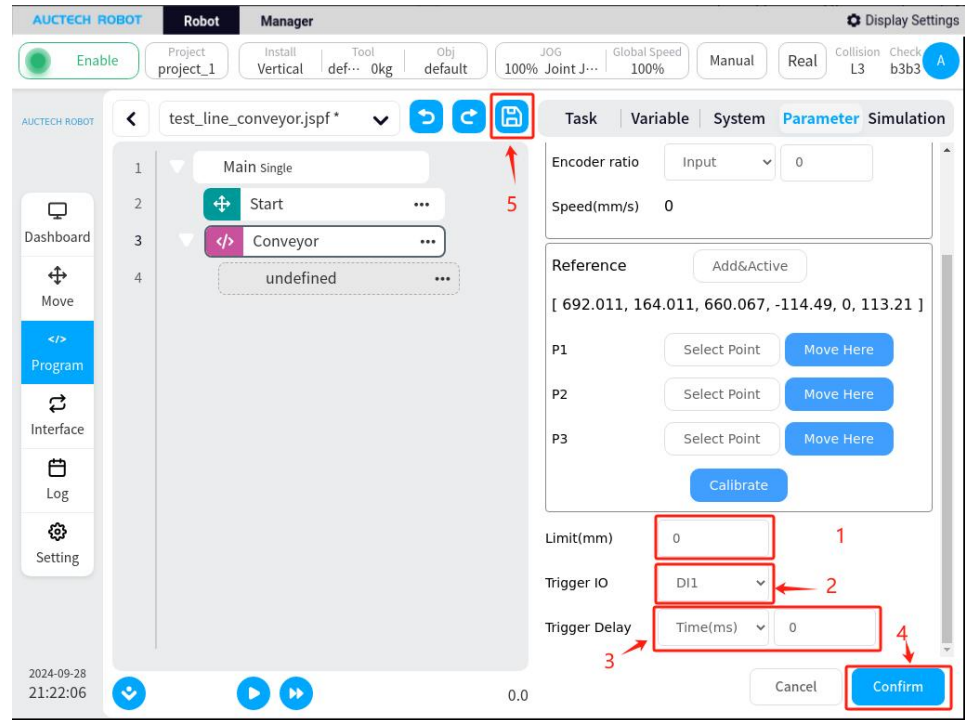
AUCTECH ROBOT Robot Manager Display Settings

Enable | Project project_1 | Install Vertical | Tool def··· 0kg | Obj default | JOG 100% Joint J··· | Global Speed 100% | Manual | Real | Collision L3 | Check b3b3 | A

AUCTECH ROBOT

test_line_conveyor.jspf *

5

1 Main Single
2 Start
3 Conveyor
4 undefined

Dashboard
Move
Program
Interface
Log
Setting

2024-09-28
21:22:06

0.0

Task | Variable | System | Parameter | Simulation

Encoder ratio Input 0

Speed(mm/s) 0

Reference Add&Active

[ 692.011, 164.011, 660.067, -114.49, 0, 113.21 ]

P1 Select Point Move Here

P2 Select Point Move Here

P3 Select Point Move Here

Calibrate

Limit(mm) 0 1

Trigger IO DI1 2

Trigger Delay Time(ms) 0

3 4

Cancel Confirm